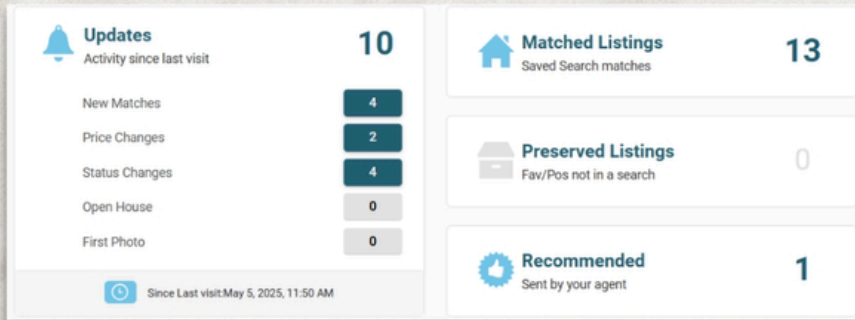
Updates
Activity since last visit

10

| New Matches | 4 |
|---|---|
| Price Changes | 2 |
| Status Changes | 4 |
| Open House | 0 |
| First Photo | 0 |

Since Last visit:May 5, 2025, 11:50 AM

Matched Listings
Saved Search matches

13

Preserved Listings
Fav/Pos not in a search

0

Recommended
Sent by your agent

1